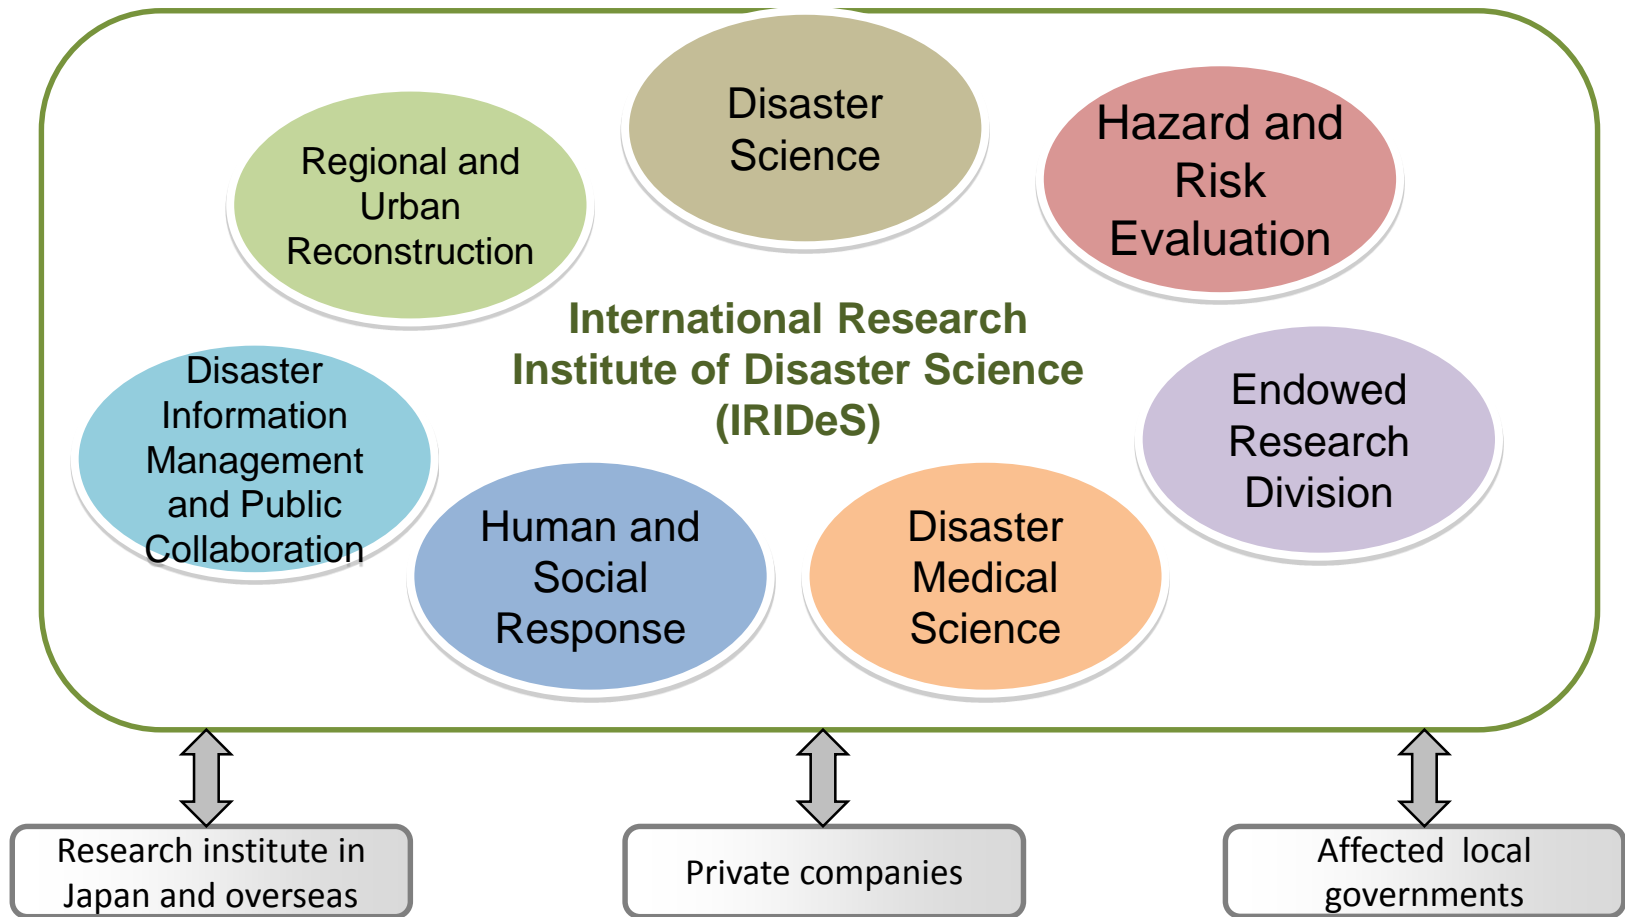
Disaster Science

Regional and Urban Reconstruction

Hazard and Risk Evaluation

International Research Institute of Disaster Science (IRIDeS)

Disaster Information Management and Public Collaboration

Endowed Research Division

Human and Social Response

Disaster Medical Science

Research institute in Japan and overseas

Private companies

Affected local governments